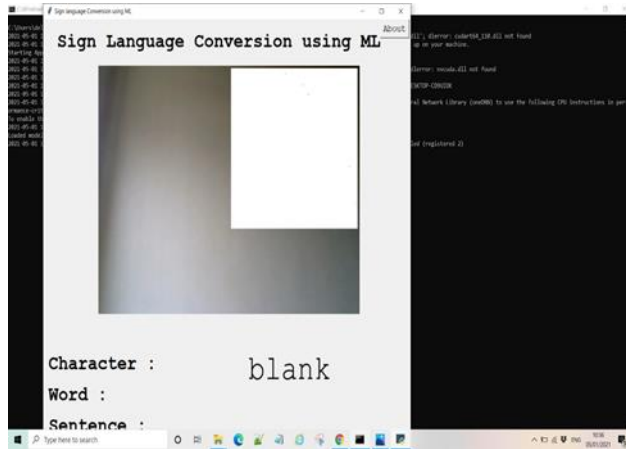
Sign language Conversion using ML

About

Sign Language Conversion using ML

Character : blank

Word :

Sentence :

dll'; dlerror: cudart64_110.dll not found
up on your machine.

dlerror: nvcuda.dll not found

SKTOP-CDNUIOK

al Network Library (oneDNN) to use the following CPU instructions in per

led (registered 2)

Type here to search

ENG